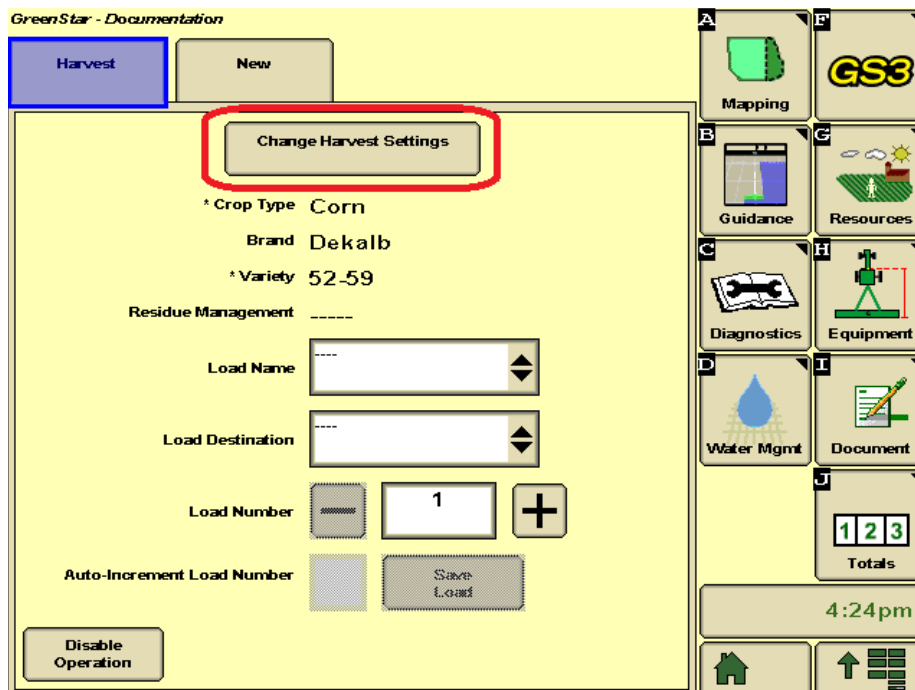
GreenStar - Documentation

Harvest

New

Change Harvest Settings

* Crop Type Corn

Brand Dekalb

* Variety 52-59

Residue Management -----

Load Name ----

Load Destination ----

Load Number 1

Auto-Increment Load Number

Save Load

Disable Operation

A Mapping

F GS3

B Guidance

G Resources

C Diagnostics

H Equipment

D Water Mgmt

I Document

J 1 2 3 Totals

4:24pm